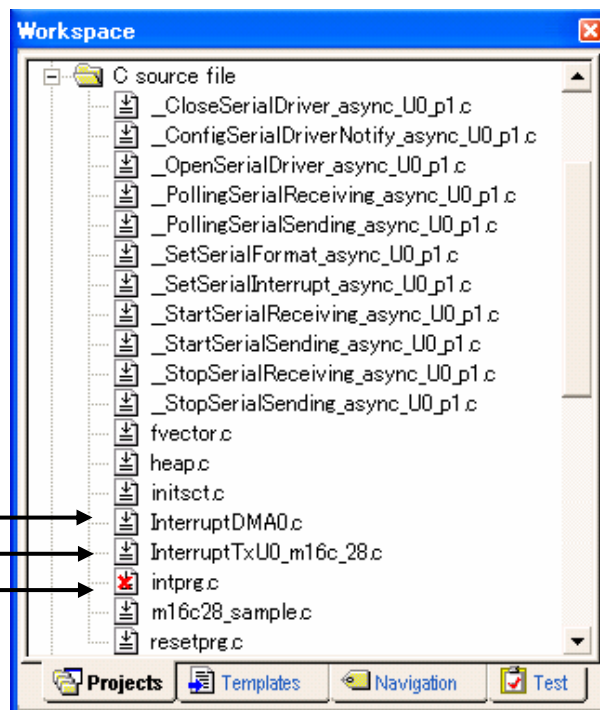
Workspace

C source file
_CloseSerialDriver_async_U0_p1.c
_ConfigSerialDriverNotify_async_U0_p1.c
_OpenSerialDriver_async_U0_p1.c
_PollingSerialReceiving_async_U0_p1.c
_PollingSerialSending_async_U0_p1.c
_SetSerialFormat_async_U0_p1.c
_SetSerialInterrupt_async_U0_p1.c
_StartSerialReceiving_async_U0_p1.c
_StartSerialSending_async_U0_p1.c
_StopSerialReceiving_async_U0_p1.c
_StopSerialSending_async_U0_p1.c
fvector.c
heap.c
initsct.c
InterruptDMA0.c
InterruptTxU0_m16c_28.c
intprg.c
m16c28_sample.c
resetprg.c

Projects | Templates | Navigation | Test